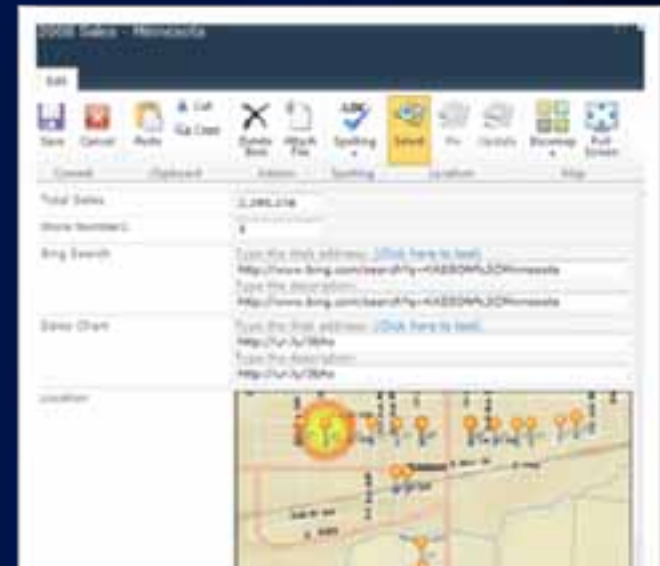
2008 Sales - Minnesota

Edit

Save Cancel Paste Cut Copy Delete Item Attach File Spelling Select Pin Update Basemap Full Screen

Commit Clipboard Actions Spelling Location Map

Total Sales 2,395,156

Store Number1 1

Bing Search Type the Web address: (Click here to test)
http://www.bing.com/search?q=%2E8OMN%20Minnesota
Type the description:
http://www.bing.com/search?q=%2E8OMN%20Minnesota

Sales Chart Type the Web address: (Click here to test)
http://ur.ly/3bho
Type the description:
http://ur.ly/3bho

Location